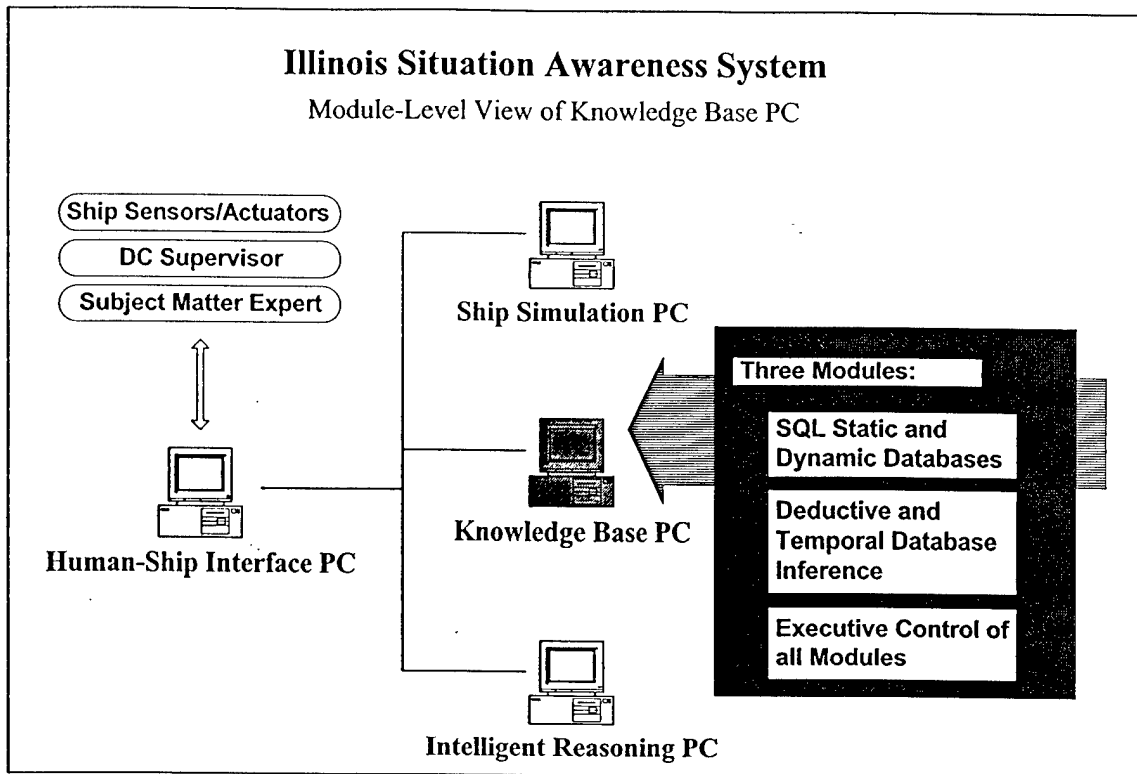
Illinois Situation Awareness System

Module-Level View of Knowledge Base PC

Ship Sensors/Actuators

DC Supervisor

Subject Matter Expert

Human-Ship Interface PC

Ship Simulation PC

Knowledge Base PC

Intelligent Reasoning PC

Three Modules:

SQL Static and Dynamic Databases

Deductive and Temporal Database Inference

Executive Control of all Modules